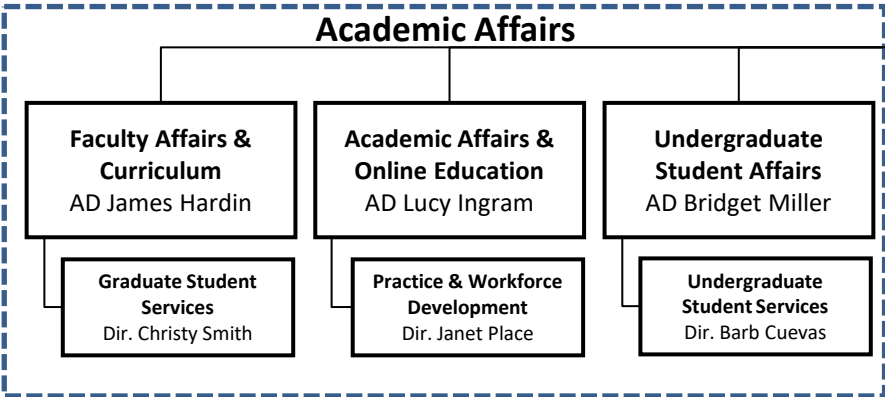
Academic Affairs

Faculty Affairs & Curriculum
AD James Hardin

Graduate Student Services
Dir. Christy Smith

Academic Affairs & Online Education
AD Lucy Ingram

Practice & Workforce Development
Dir. Janet Place

Undergraduate Student Affairs
AD Bridget Miller

Undergraduate Student Services
Dir. Barb Cuevas